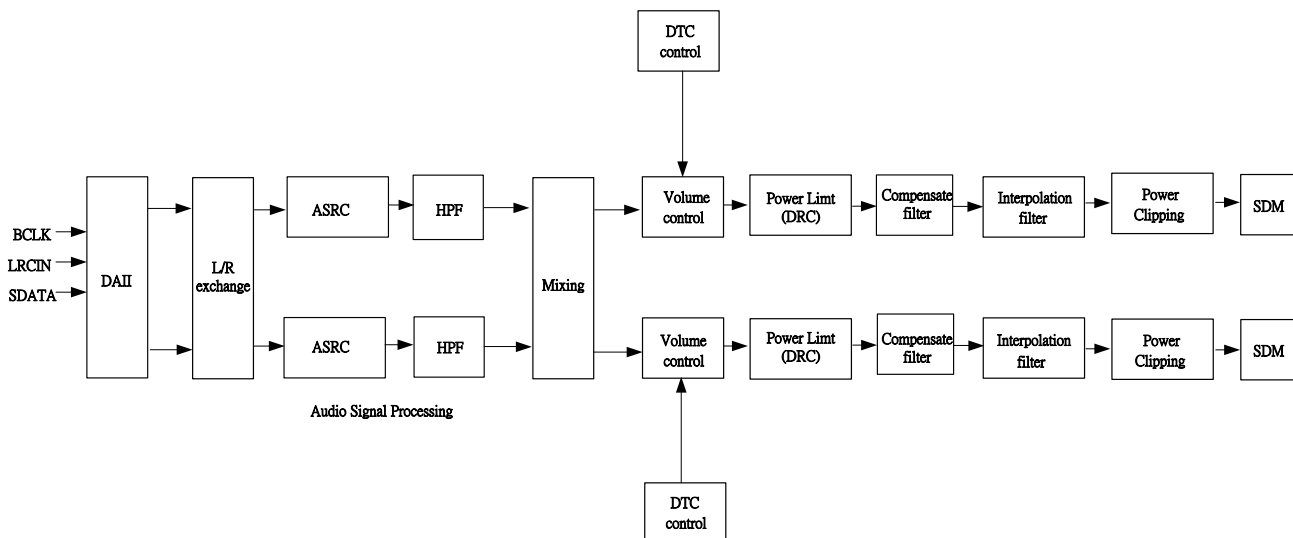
DTC control

BCLK
LRCIN
SDATA

DAII

L/R exchange

ASRC

HPF

Mixing

Volume control

Power Limt (DRC)

Compensate filter

Interpolation filter

Power Clipping

SDM

ASRC

HPF

Volume control

Power Limt (DRC)

Compensate filter

Interpolation filter

Power Clipping

SDM

Audio Signal Processing

DTC control